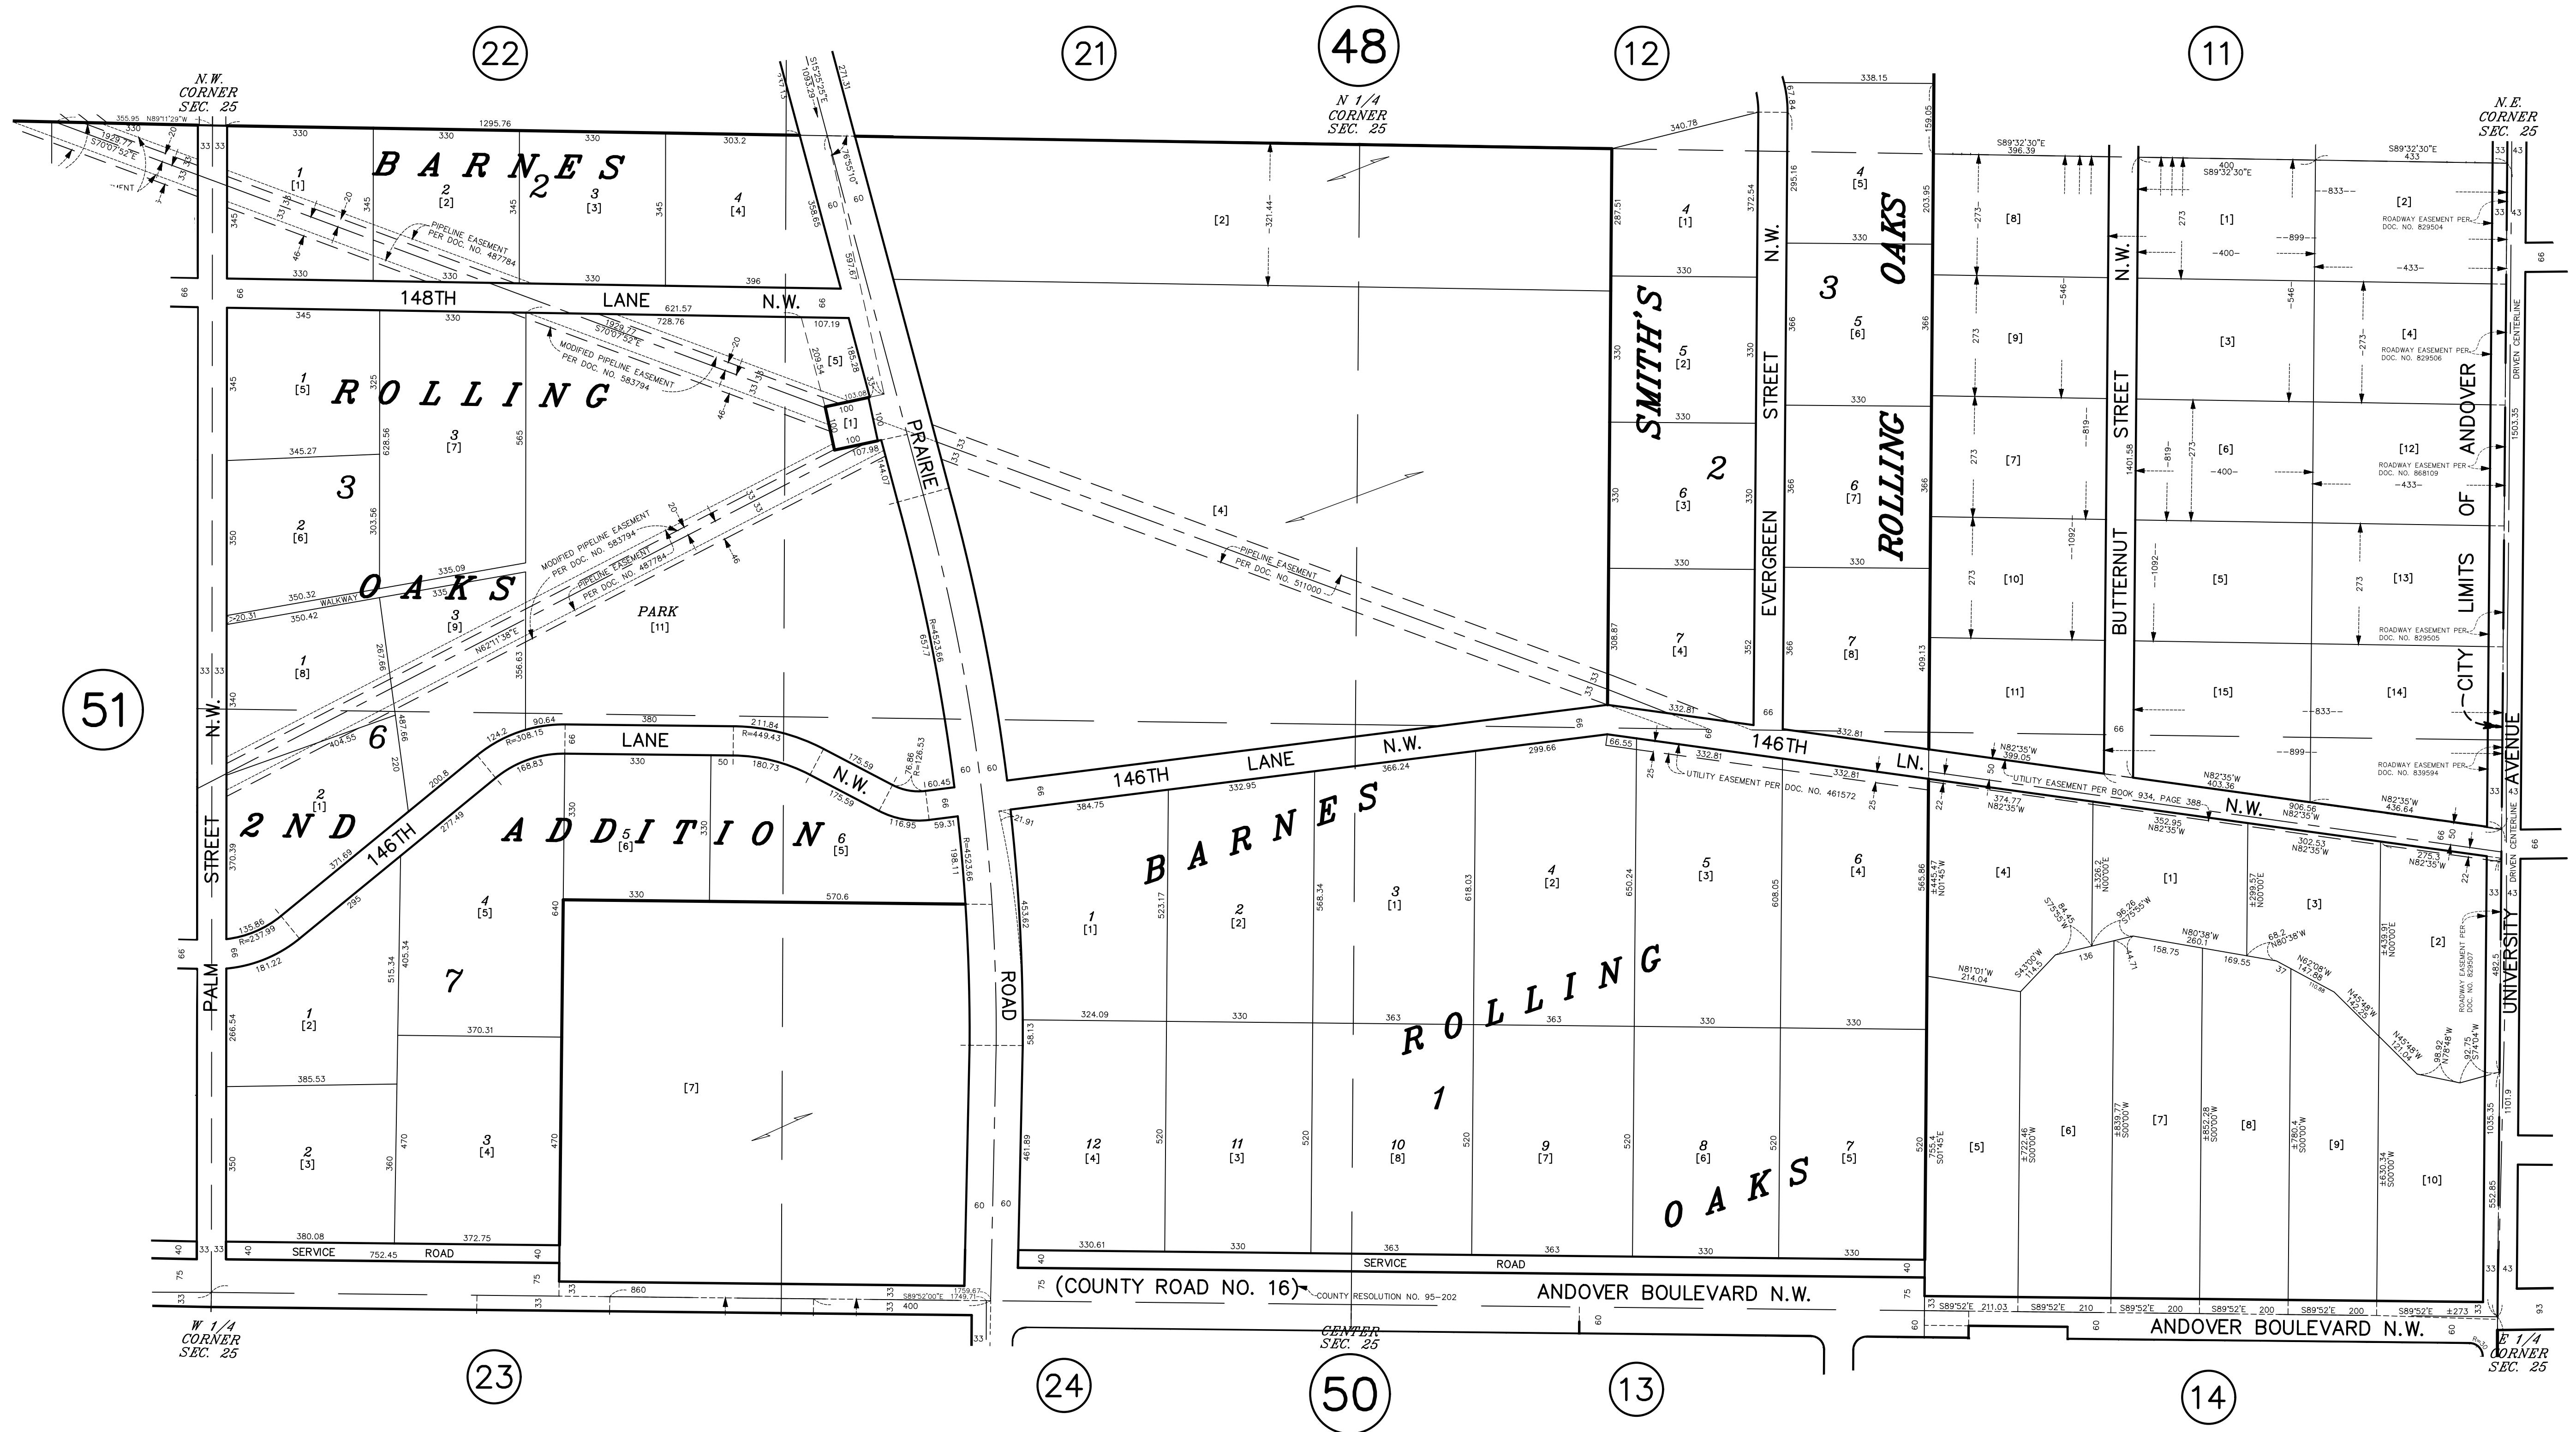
22
21
48
12
11

N.W. CORNER SEC. 25
N 1/4 CORNER SEC. 25
N.E. CORNER SEC. 25

BARNES 2
1 [1]
2 [2]
3 [3]
4 [4]
PIPELINE EASEMENT PER DOC. NO. 487784

148TH LANE N.W.

ROLLING OAKS 3
1 [5]
3 [7]
2 [6]
3 [9]
1 [8]
[5]
[1]
MODIFIED PIPELINE EASEMENT PER DOC. NO. 583794
PIPELINE EASEMENT PER DOC. NO. 487784
WALKWAY
PARK [11]
6

PRAIRIE ROAD

[2]
[4]
PIPELINE EASEMENT PER DOC. NO. 511000

SMITH'S 2
4 [1]
5 [2]
6 [3]
7 [4]

EVERGREEN STREET N.W.

ROLLING OAKS 3
4 [5]
5 [6]
6 [7]
7 [8]

BUTTERNUT STREET N.W.

[8] [9] [7] [10] [11]
[1] [3] [6] [5] [15]
[2] [4] [12] [13] [14]
ROADWAY EASEMENT PER DOC. NO. 829504
ROADWAY EASEMENT PER DOC. NO. 829506
ROADWAY EASEMENT PER DOC. NO. 868109
ROADWAY EASEMENT PER DOC. NO. 829505
ROADWAY EASEMENT PER DOC. NO. 839594

CITY LIMITS OF ANDOVER
DRIVEN CENTERLINE
UNIVERSITY AVENUE

51

PALM STREET N.W.

2ND ADDITION
146TH LANE N.W.
2 [1]
5 [6]
6 [5]
4 [5]
7
1 [2]
2 [3]
3 [4]
[7]

146TH LANE N.W.
146TH LN. N.W.
UTILITY EASEMENT PER DOC. NO. 461572
UTILITY EASEMENT PER BOOK 934, PAGE 388

BARNES ROLLING OAKS 1
1 [1]
2 [2]
3 [1]
4 [2]
5 [3]
6 [4]
12 [4]
11 [3]
10 [8]
9 [7]
8 [6]
7 [5]

[4] [1] [3] [2] [5] [6] [7] [8] [9] [10]
ROADWAY EASEMENT PER DOC. NO. 829507

SERVICE ROAD
SERVICE ROAD
(COUNTY ROAD NO. 16) COUNTY RESOLUTION NO. 95-202
ANDOVER BOULEVARD N.W.
ANDOVER BOULEVARD N.W.

W 1/4 CORNER SEC. 25
CENTER SEC. 25
E 1/4 CORNER SEC. 25

23
24
50
13
14